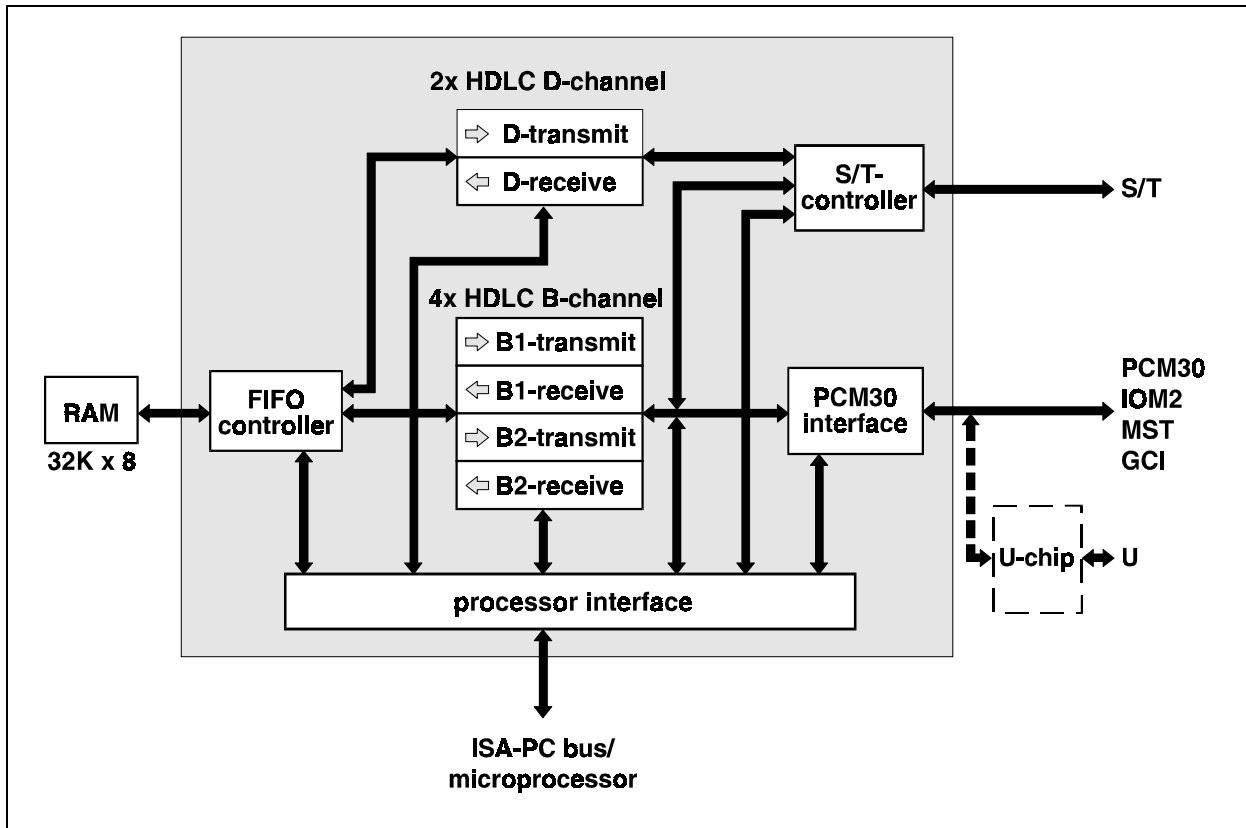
2x HDLC D-channel

D-transmit

D-receive

S/T-controller

S/T

4x HDLC B-channel

B1-transmit

B1-receive

B2-transmit

B2-receive

RAM

32K x 8

FIFO controller

PCM30 interface

PCM30
IOM2
MST
GCI

U-chip

U

processor interface

ISA-PC bus/
microprocessor